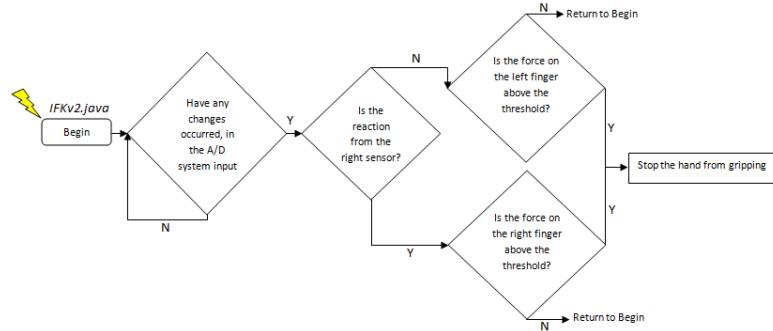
IFKv2.java

Begin

Have any changes occurred, in the A/D system input

N

Y

Is the reaction from the right sensor?

N

Y

N

Return to Begin

Is the force on the left finger above the threshold?

Y

Stop the hand from gripping

Y

Is the force on the right finger above the threshold?

N

Return to Begin